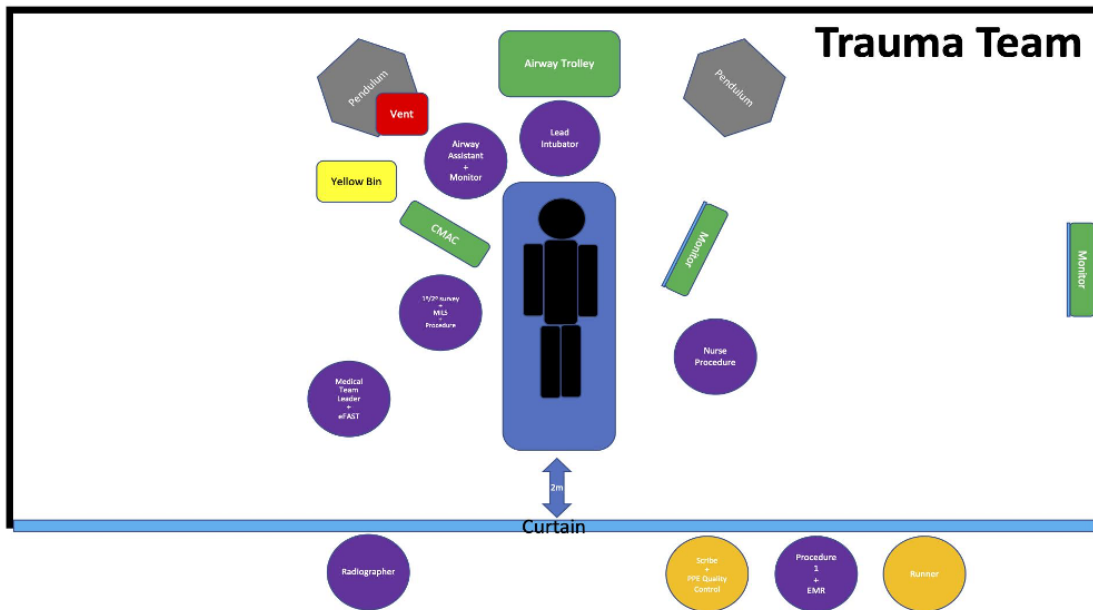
Trauma Team

Pendulum

Vent

Airway Trolley

Pendulum

Lead Intubator

Airway Assistant + Monitor

Yellow Bin

CMAC

Monitor

Monitor

1°/2° survey + MILS + Procedure

Nurse Procedure

Medical Team Leader + eFAST

2m

Curtain

Radiographer

Scribe + PPE Quality Control

Procedure 1 + EMR

Runner